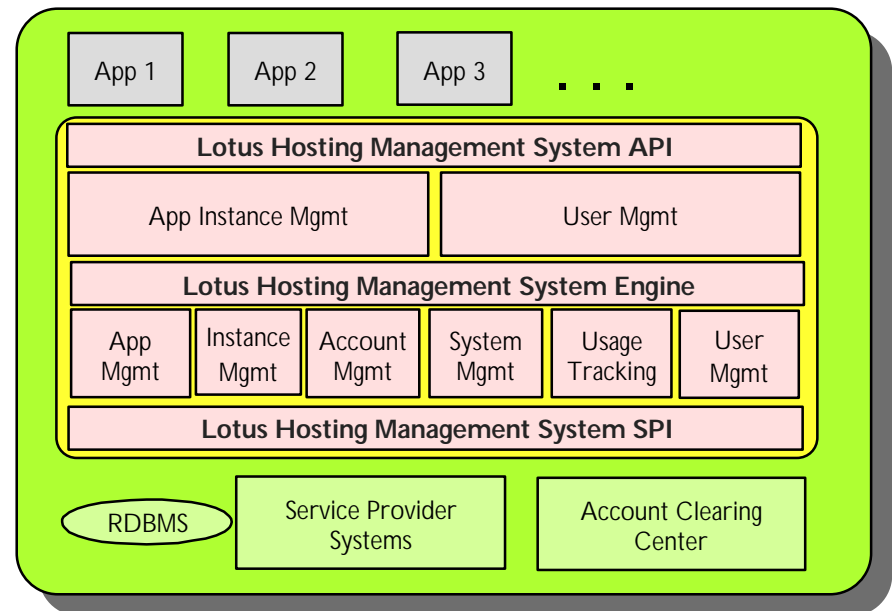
App 1

App 2

App 3

. . .

Lotus Hosting Management System API

App Instance Mgmt

User Mgmt

Lotus Hosting Management System Engine

App Mgmt

Instance Mgmt

Account Mgmt

System Mgmt

Usage Tracking

User Mgmt

Lotus Hosting Management System SPI

RDBMS

Service Provider Systems

Account Clearing Center